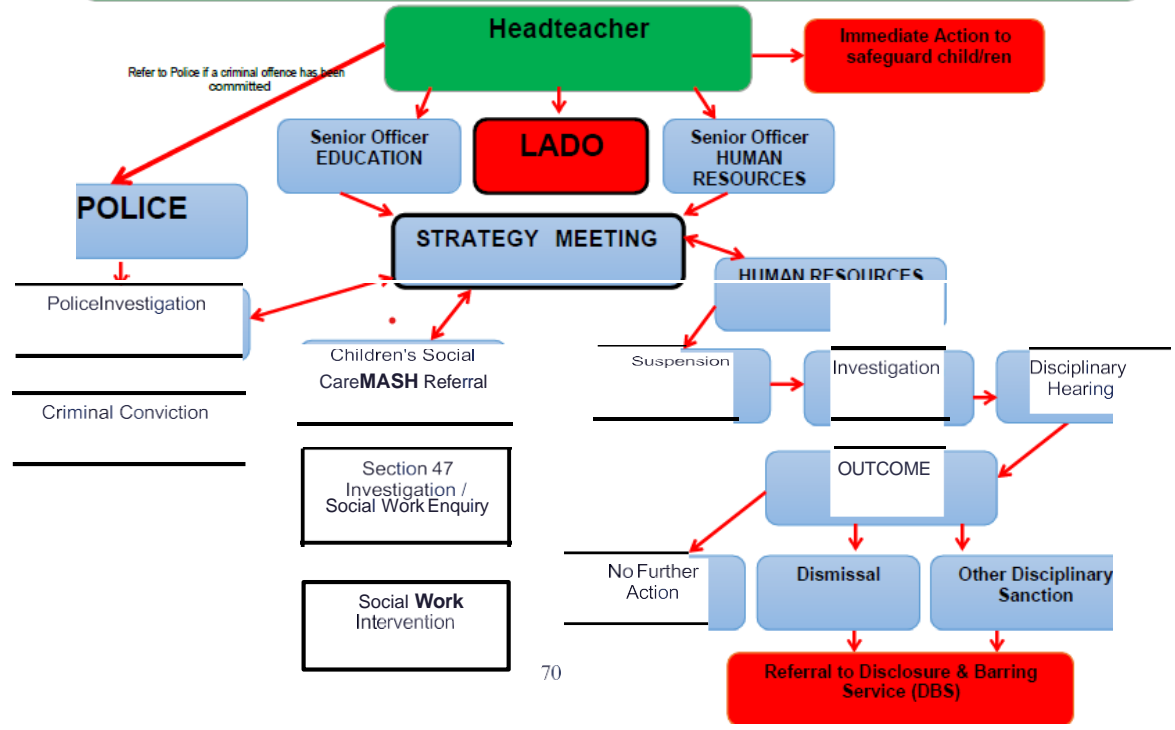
Headteacher

Immediate Action to safeguard child/ren

Refer to Police if a criminal offence has been committed

Senior Officer EDUCATION

LADO

Senior Officer HUMAN RESOURCES

POLICE

STRATEGY MEETING

HUMAN RESOURCES

PoliceInvestigation

Children's Social CareMASH Referral

Suspension

Investigation

Disciplinary Hearing

Criminal Conviction

Section 47 Investigation / Social Work Enquiry

OUTCOME

No Further Action

Dismissal

Other Disciplinary Sanction

Social Work Intervention

70

Referral to Disclosure & Barring Service (DBS)